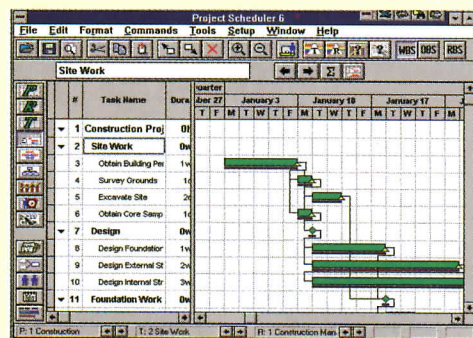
Project Scheduler 6

File Edit Format Commands Tools Setup Window Help

WBS OBS RBS

Site Work

| | # | Task Name | Dura |
|---|---|---|---|
| ▼ | 1 | Construction Proj | 0 |
| ▼ | 2 | Site Work | 0w |
| | 3 | Obtain Building Per | 1w |
| | 4 | Survey Grounds | 1 |
| | 5 | Excavate Site | 2 |
| | 6 | Obtain Core Samp | 1 |
| ▼ | 7 | Design | 0w |
| | 8 | Design Foundation | 1w |
| | 9 | Design External St | 2w |
| | 10 | Design Internal Str | 3w |
| ▼ | 11 | Foundation Work | 0w |

Quarter
mber 27 | January 3 | January 10 | January 17
T F M T W T F M T W T F M T W T F M

P: 1 Construction | T: 2 Site Work | R: 1 Construction Man